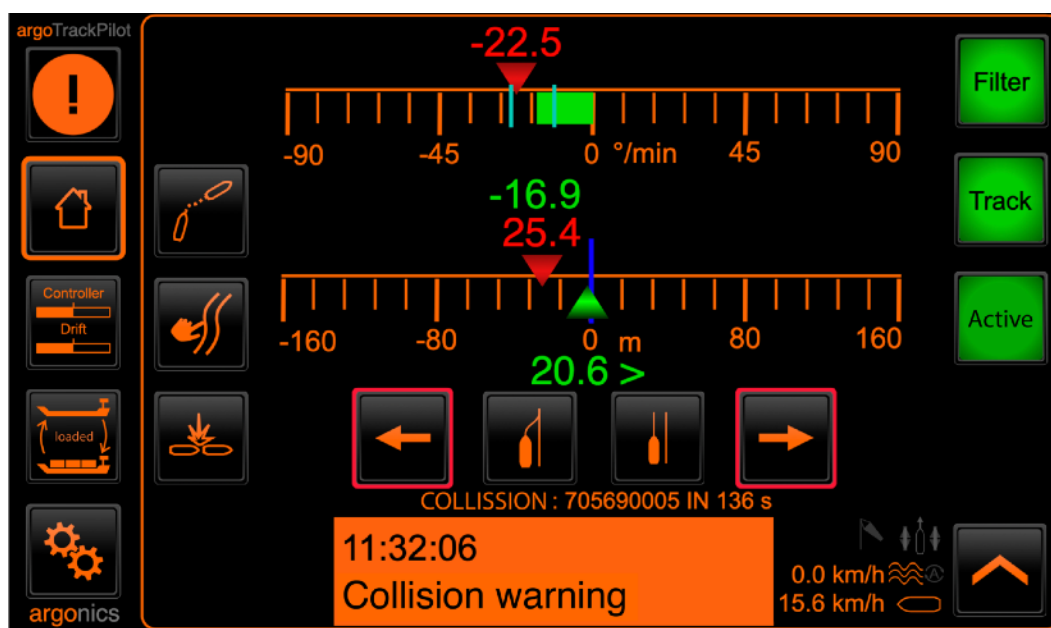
argoTrackPilot

Controller
Drift

loaded

argonics

-22.5

-90 -45 0 °/min 45 90

-16.9
25.4

-160 -80 0 m 80 160

20.6 >

COLLISSION : 705690005 IN 136 s

11:32:06
Collision warning

0.0 km/h
15.6 km/h

Filter
Track
Active